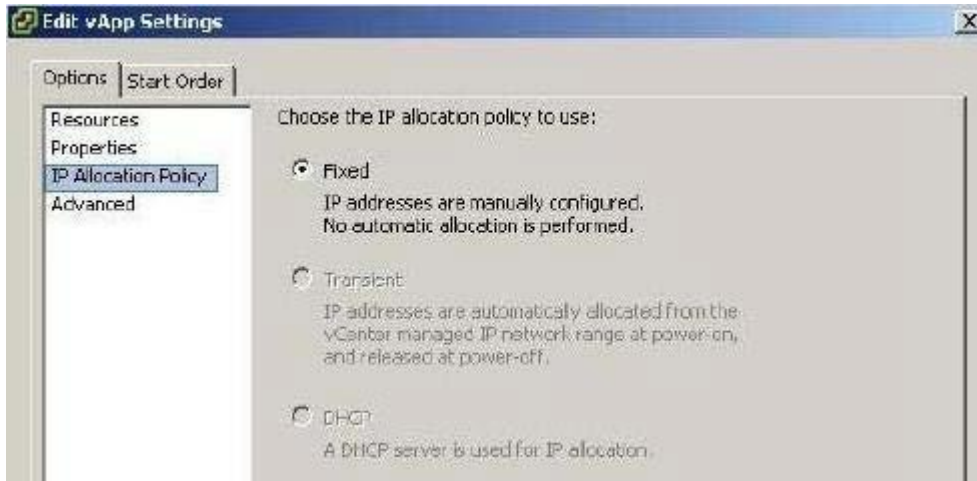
Edit vApp Settings

Options | Start Order

Resources
Properties
IP Allocation Policy
Advanced

Choose the IP allocation policy to use:

Fixed
IP addresses are manually configured.
No automatic allocation is performed.

Transient
IP addresses are automatically allocated from the vCenter managed IP network range at power-on, and released at power-off.

DHCP
A DHCP server is used for IP allocation.